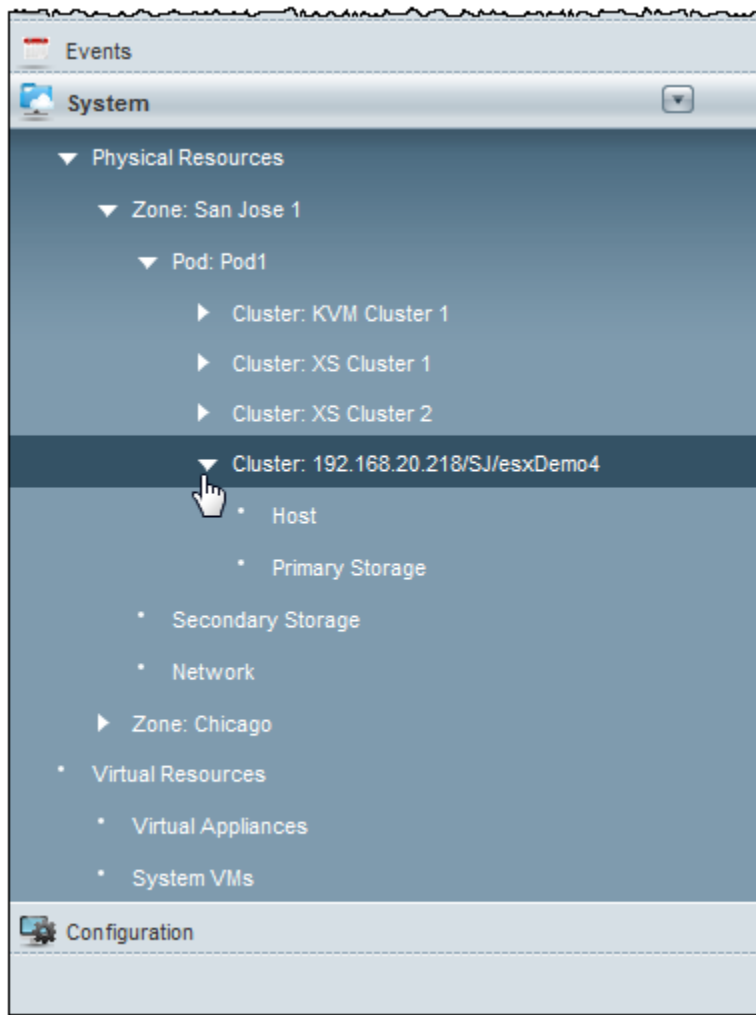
Events

System

Physical Resources

Zone: San Jose 1

Pod: Pod1

Cluster: KVM Cluster 1

Cluster: XS Cluster 1

Cluster: XS Cluster 2

Cluster: 192.168.20.218/SJ/esxDemo4

Host

Primary Storage

Secondary Storage

Network

Zone: Chicago

Virtual Resources

Virtual Appliances

System VMs

Configuration